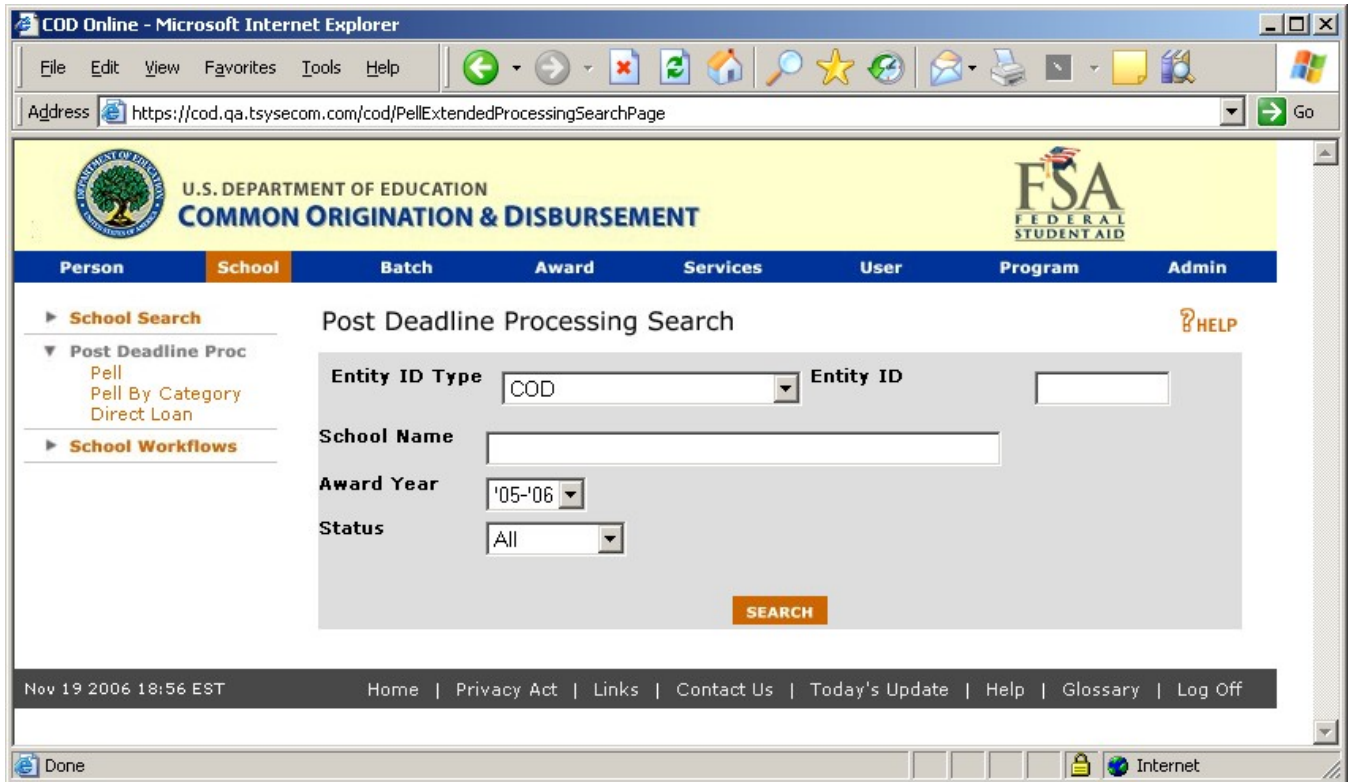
COD Online - Microsoft Internet Explorer

File Edit View Favorites Tools Help

Address https://cod.qa.tsysecom.com/cod/PellExtendedProcessingSearchPage Go

U.S. DEPARTMENT OF EDUCATION
COMMON ORIGINATION & DISBURSEMENT

FSA FEDERAL STUDENT AID

Person School Batch Award Services User Program Admin

School Search
Post Deadline Proc
Pell
Pell By Category
Direct Loan
School Workflows

Post Deadline Processing Search

HELP

Entity ID Type COD Entity ID

School Name

Award Year '05-'06

Status All

SEARCH

Nov 19 2006 18:56 EST

Home | Privacy Act | Links | Contact Us | Today's Update | Help | Glossary | Log Off

Done

Internet